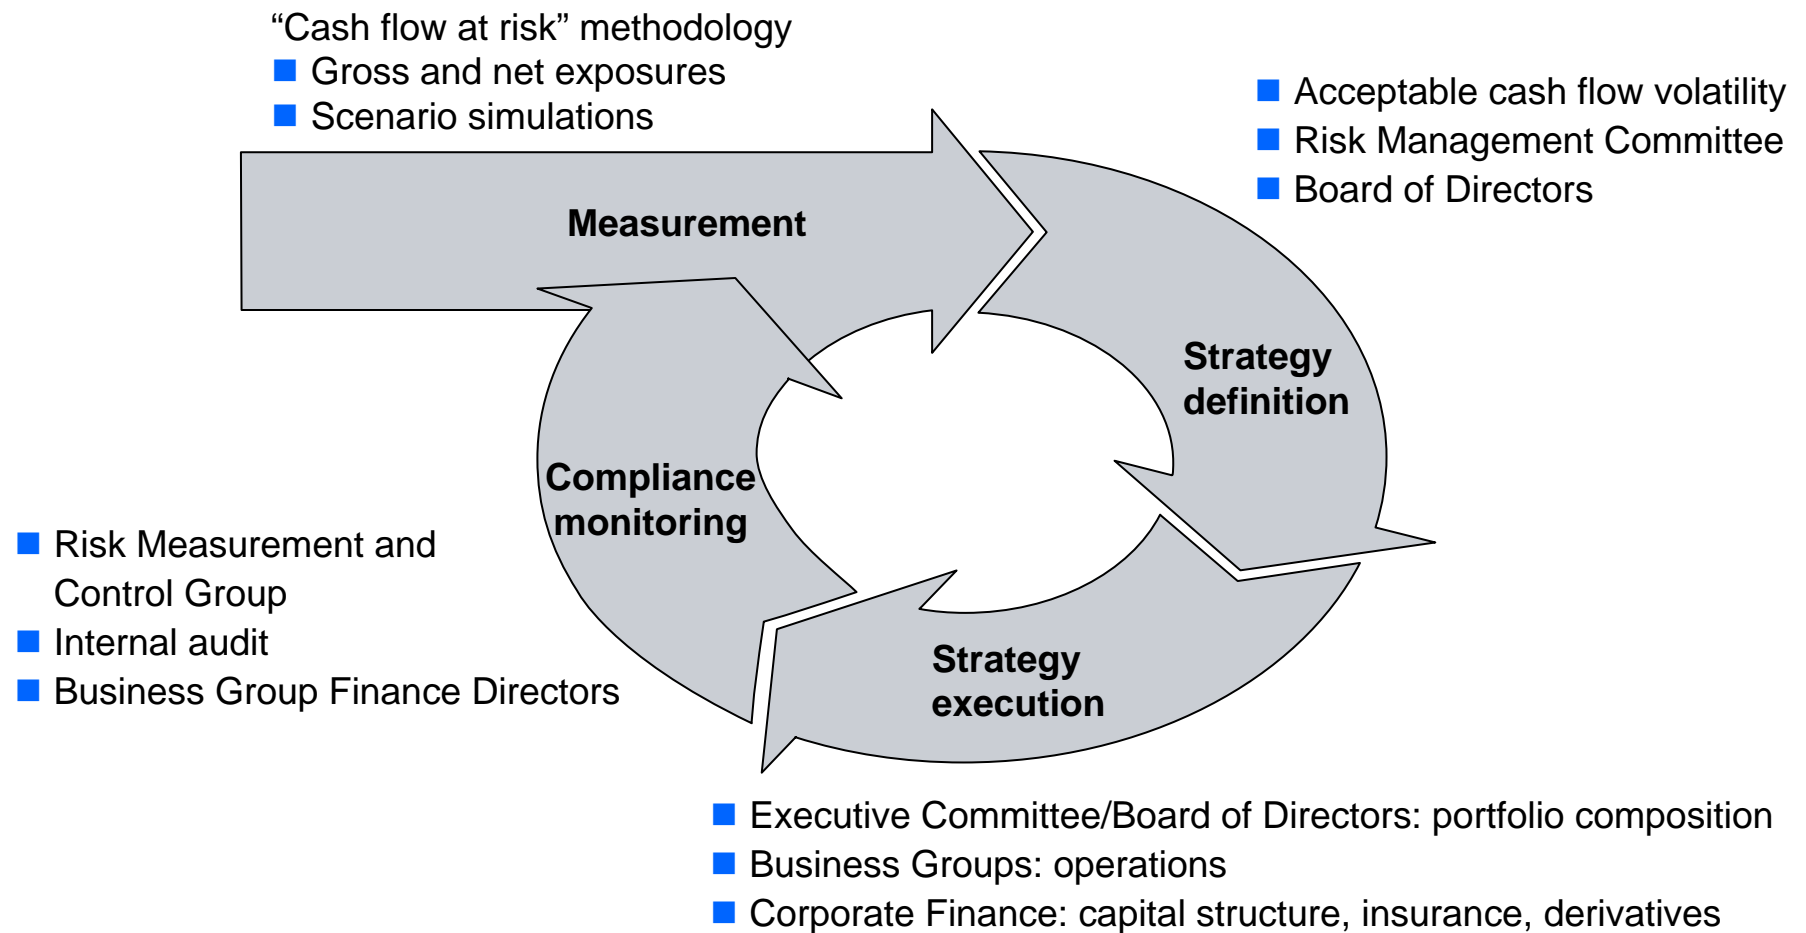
"Cash flow at risk" methodology
- Gross and net exposures
- Scenario simulations

- Acceptable cash flow volatility
- Risk Management Committee
- Board of Directors

Measurement

Strategy definition

Compliance monitoring

Strategy execution

- Risk Measurement and Control Group
- Internal audit
- Business Group Finance Directors

- Executive Committee/Board of Directors: portfolio composition
- Business Groups: operations
- Corporate Finance: capital structure, insurance, derivatives